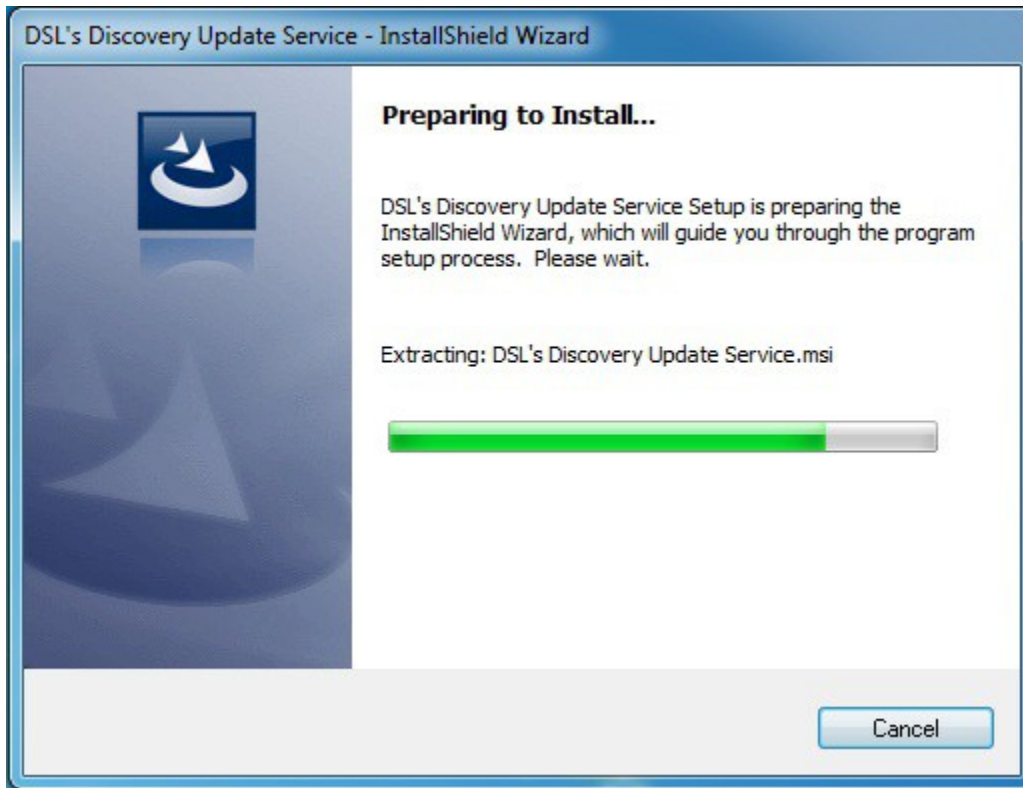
DSL's Discovery Update Service - InstallShield Wizard

Preparing to Install...

DSL's Discovery Update Service Setup is preparing the InstallShield Wizard, which will guide you through the program setup process. Please wait.

Extracting: DSL's Discovery Update Service.msi

Cancel